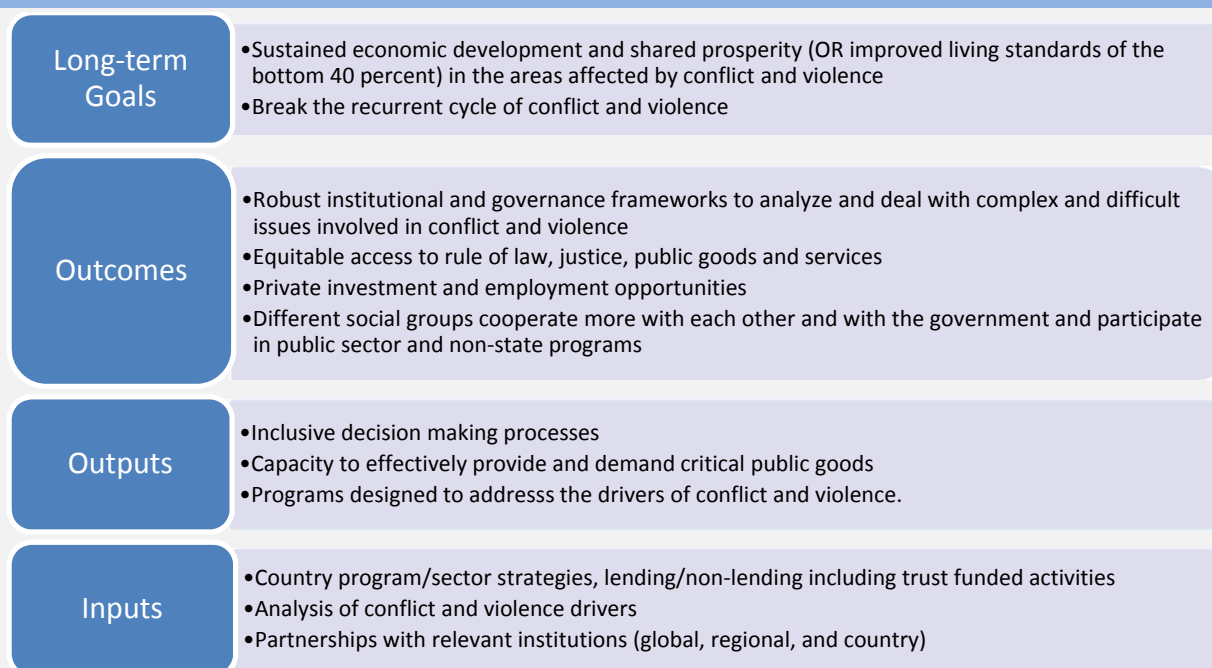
Long-term Goals

•Sustained economic development and shared prosperity (OR improved living standards of the bottom 40 percent) in the areas affected by conflict and violence
•Break the recurrent cycle of conflict and violence

Outcomes

•Robust institutional and governance frameworks to analyze and deal with complex and difficult issues involved in conflict and violence
•Equitable access to rule of law, justice, public goods and services
•Private investment and employment opportunities
•Different social groups cooperate more with each other and with the government and participate in public sector and non-state programs

Outputs

•Inclusive decision making processes
•Capacity to effectively provide and demand critical public goods
•Programs designed to addresss the drivers of conflict and violence.

Inputs

•Country program/sector strategies, lending/non-lending including trust funded activities
•Analysis of conflict and violence drivers
•Partnerships with relevant institutions (global, regional, and country)